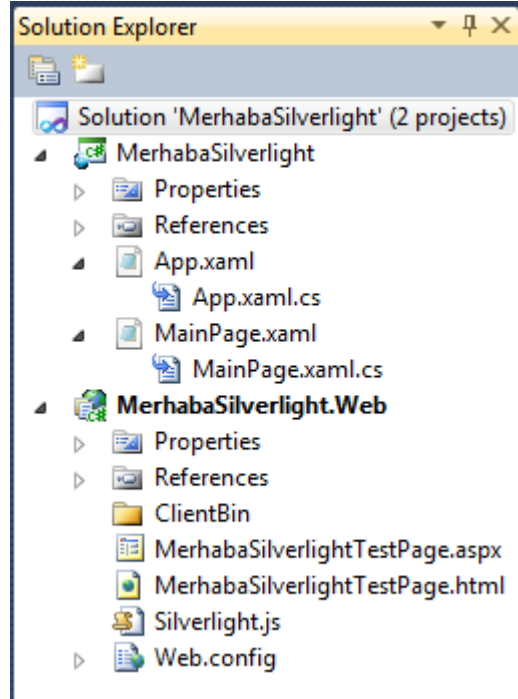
Solution Explorer

Solution 'MerhabaSilverlight' (2 projects)
MerhabaSilverlight
Properties
References
App.xaml
App.xaml.cs
MainPage.xaml
MainPage.xaml.cs
MerhabaSilverlight.Web
Properties
References
ClientBin
MerhabaSilverlightTestPage.aspx
MerhabaSilverlightTestPage.html
Silverlight.js
Web.config